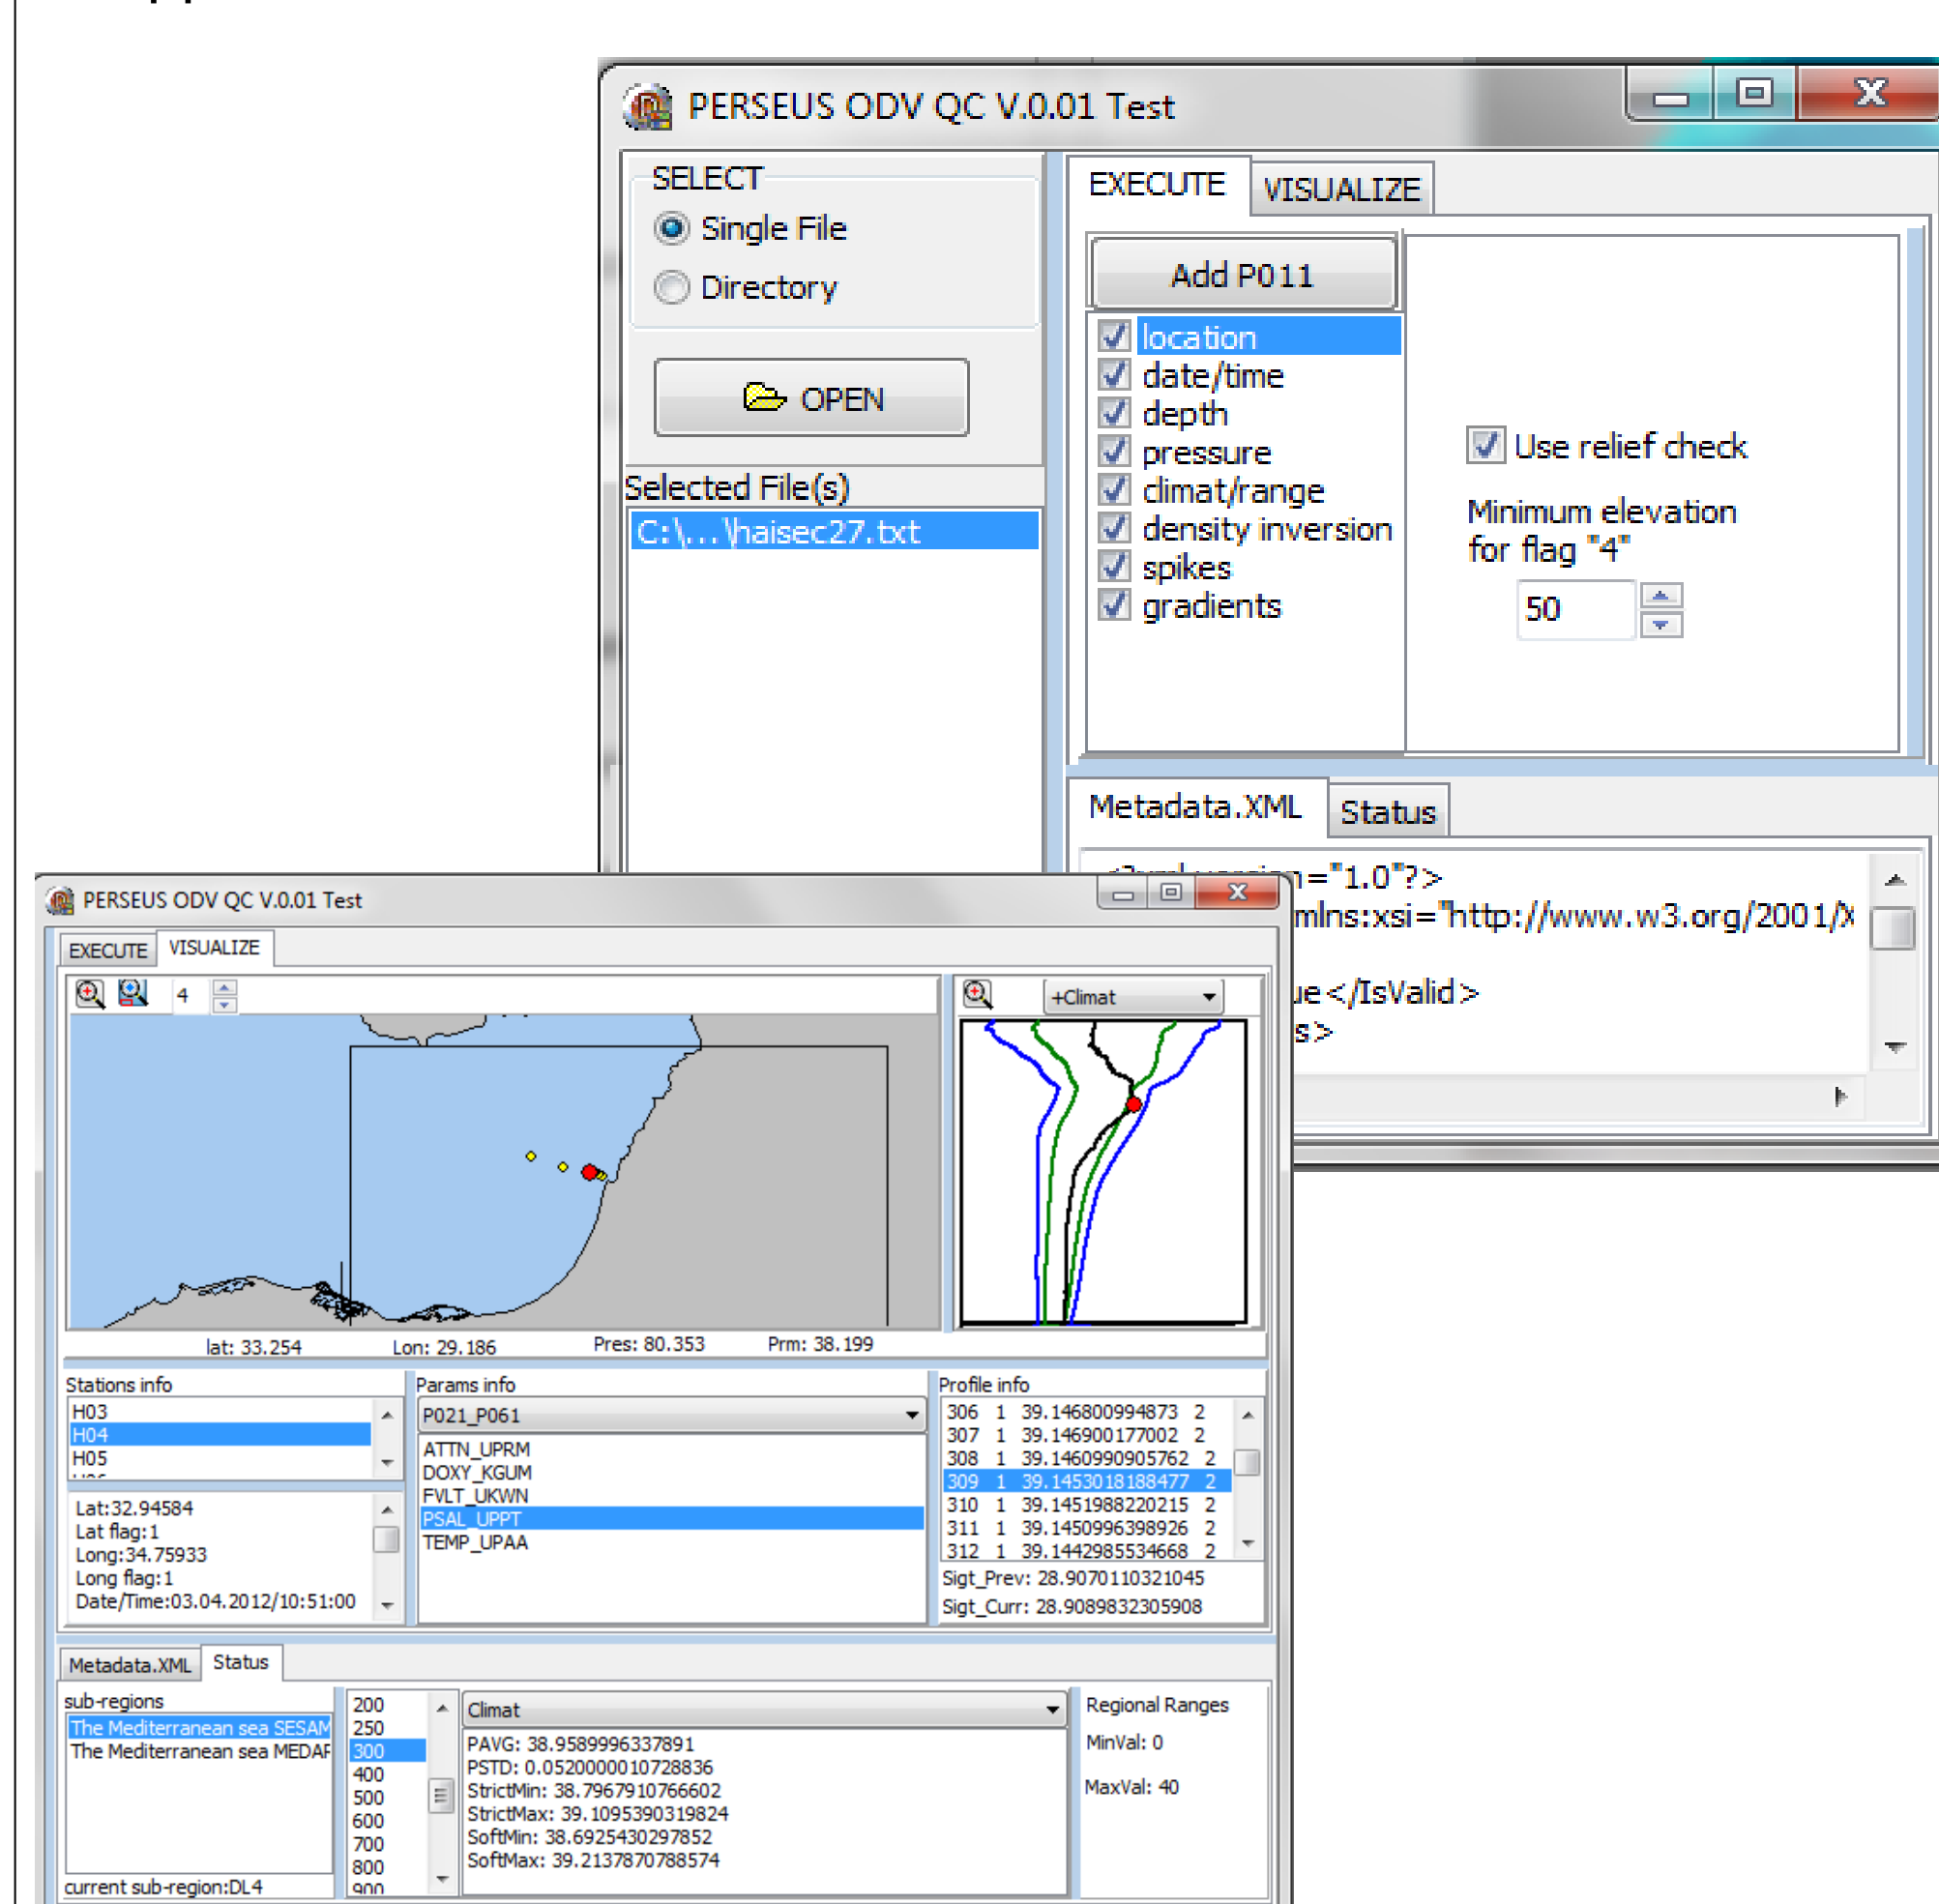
PERSEUS ODV QC V.0.01 Test

SELECT
Single File
Directory

OPEN

Selected File(s)
C:\...\haisec27.txt

EXECUTE
VISUALIZE

Add P011

location
date/time
depth
pressure
climat/range
density inversion
spikes
gradients

Use relief check

Minimum elevation for flag "4"

50

Metadata.XML
Status

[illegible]n="1.0"?>
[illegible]mlns:xsi="http://www.w3.org/2001/X
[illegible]ue</IsValid>
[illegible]s>

PERSEUS ODV QC V.0.01 Test

EXECUTE
VISUALIZE

4

+Climat

lat: 33.254
Lon: 29.186
Pres: 80.353
Prm: 38.199

Stations info
H03
H04
H05

Lat:32.94584
Lat flag:1
Long:34.75933
Long flag:1
Date/Time:03.04.2012/10:51:00

Params info
P021_P061
ATTN_UPRM
DOXY_KGUM
FVLT_UKWN
PSAL_UPPT
TEMP_UPAA

Profile info
306 1 39.146800994873 2
307 1 39.146900177002 2
308 1 39.1460990905762 2
309 1 39.1453018188477 2
310 1 39.1451988220215 2
311 1 39.1450996398926 2
312 1 39.1442985534668 2
Sigt_Prev: 28.9070110321045
Sigt_Curr: 28.9089832305908

Metadata.XML
Status

sub-regions
The Mediterranean sea SESAM
The Mediterranean sea MEDAR
current sub-region:DL4

200
250
300
400
500
600
700
800

Climat
PAVG: 38.9589996337891
PSTD: 0.0520000010728836
StrictMin: 38.7967910766602
StrictMax: 39.1095390319824
SoftMin: 38.6925430297852
SoftMax: 39.2137870788574

Regional Ranges
MinVal: 0
MaxVal: 40